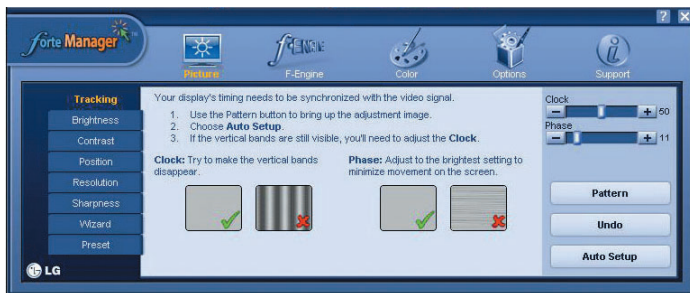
forte Manager

Picture
F-Engine
Color
Options
Support

Tracking
Brightness
Contrast
Position
Resolution
Sharpness
Wizard
Preset

LG

Your display's timing needs to be synchronized with the video signal.

1. Use the Pattern button to bring up the adjustment image.
2. Choose **Auto Setup**.
3. If the vertical bands are still visible, you'll need to adjust the **Clock**.

**Clock:** Try to make the vertical bands disappear.

**Phase:** Adjust to the brightest setting to minimize movement on the screen.

Clock
50
Phase
11

Pattern
Undo
Auto Setup